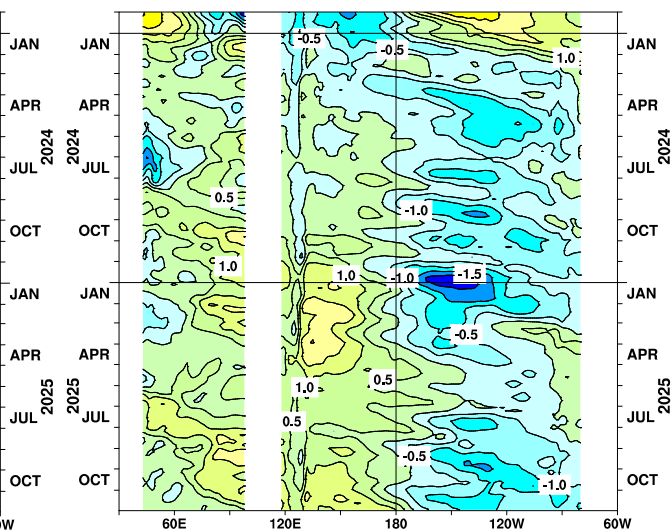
JAN
APR
2024
JUL
OCT
JAN
APR
2025
JUL
OCT

JAN
APR
2024
JUL
OCT
JAN
APR
2025
JUL
OCT

JAN
APR
2024
JUL
OCT
JAN
APR
2025
JUL
OCT

-0.5
-0.5
1.0
0.5
-1.0
1.0
1.0
-1.0
-1.5
-0.5
0.5
1.0
0.5
-0.5
-1.0

W
60E
120E
180
120W
60W